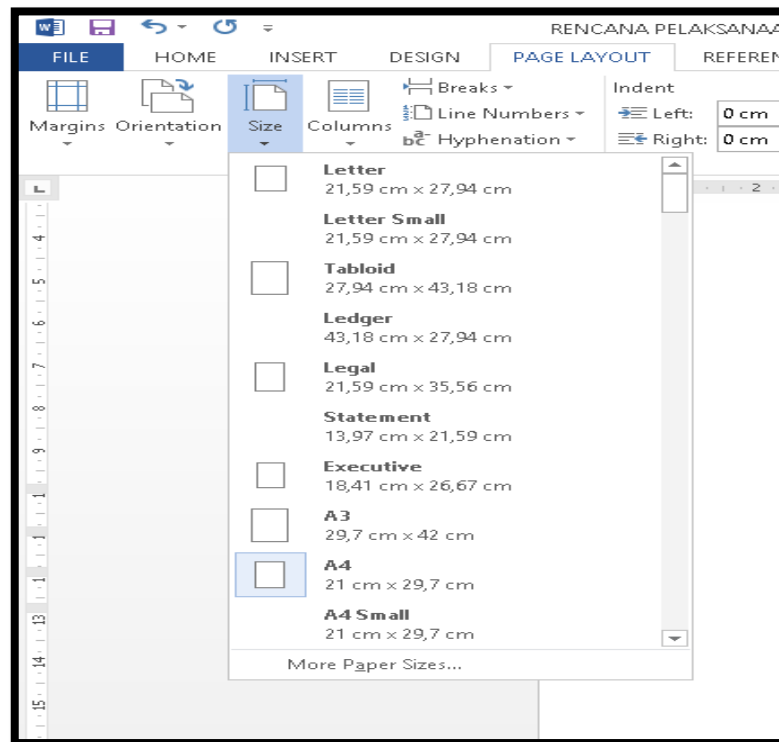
RENCANA PELAKSANAA

FILE HOME INSERT DESIGN PAGE LAYOUT REFEREN

Margins Orientation Size Columns

Breaks

Line Numbers

Hyphenation

Indent

Left: 0 cm

Right: 0 cm

Letter
21,59 cm x 27,94 cm

Letter Small
21,59 cm x 27,94 cm

Tabloid
27,94 cm x 43,18 cm

Ledger
43,18 cm x 27,94 cm

Legal
21,59 cm x 35,56 cm

Statement
13,97 cm x 21,59 cm

Executive
18,41 cm x 26,67 cm

A3
29,7 cm x 42 cm

A4
21 cm x 29,7 cm

A4 Small
21 cm x 29,7 cm

More Paper Sizes...